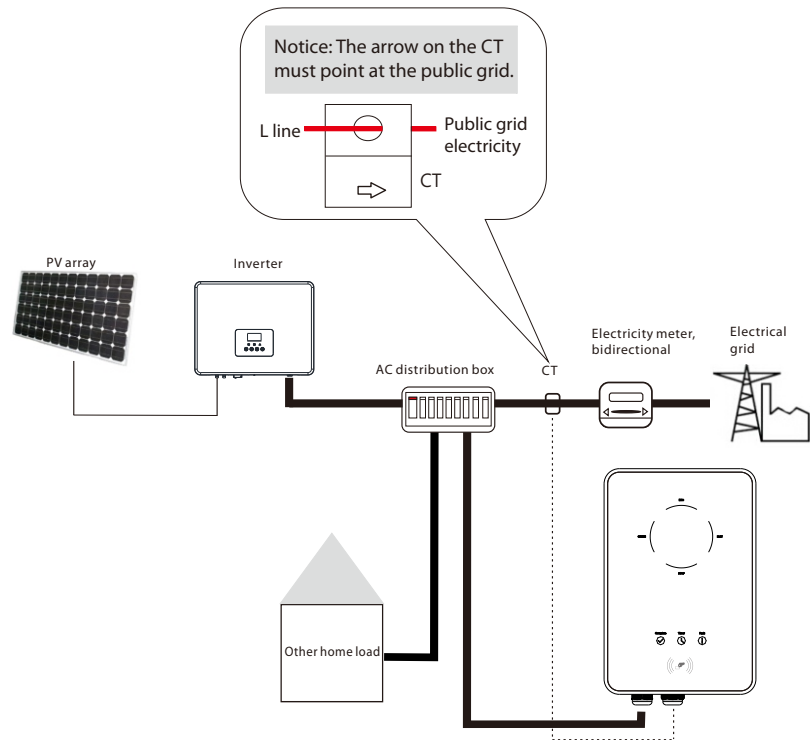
Notice: The arrow on the CT must point at the public grid.

L line

Public grid electricity

CT

PV array

Inverter

AC distribution box

CT

Electricity meter, bidirectional

Electrical grid

Other home load